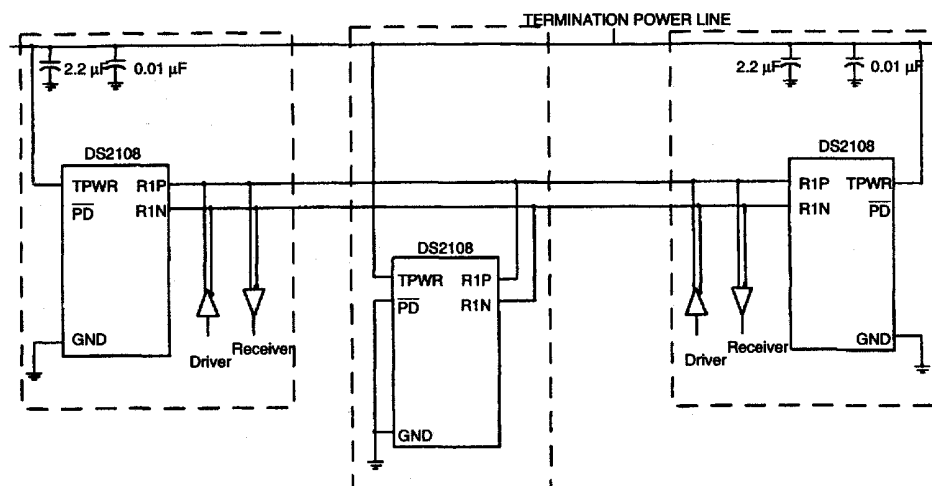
TERMINATION POWER LINE

2.2 µF 0.01 µF

DS2108
TPWR R1P
$\overline{PD}$ R1N
GND

Driver Receiver

DS2108
TPWR R1P
$\overline{PD}$ R1N
GND

2.2 µF 0.01 µF

DS2108
R1P TPWR
R1N $\overline{PD}$
GND

Driver Receiver